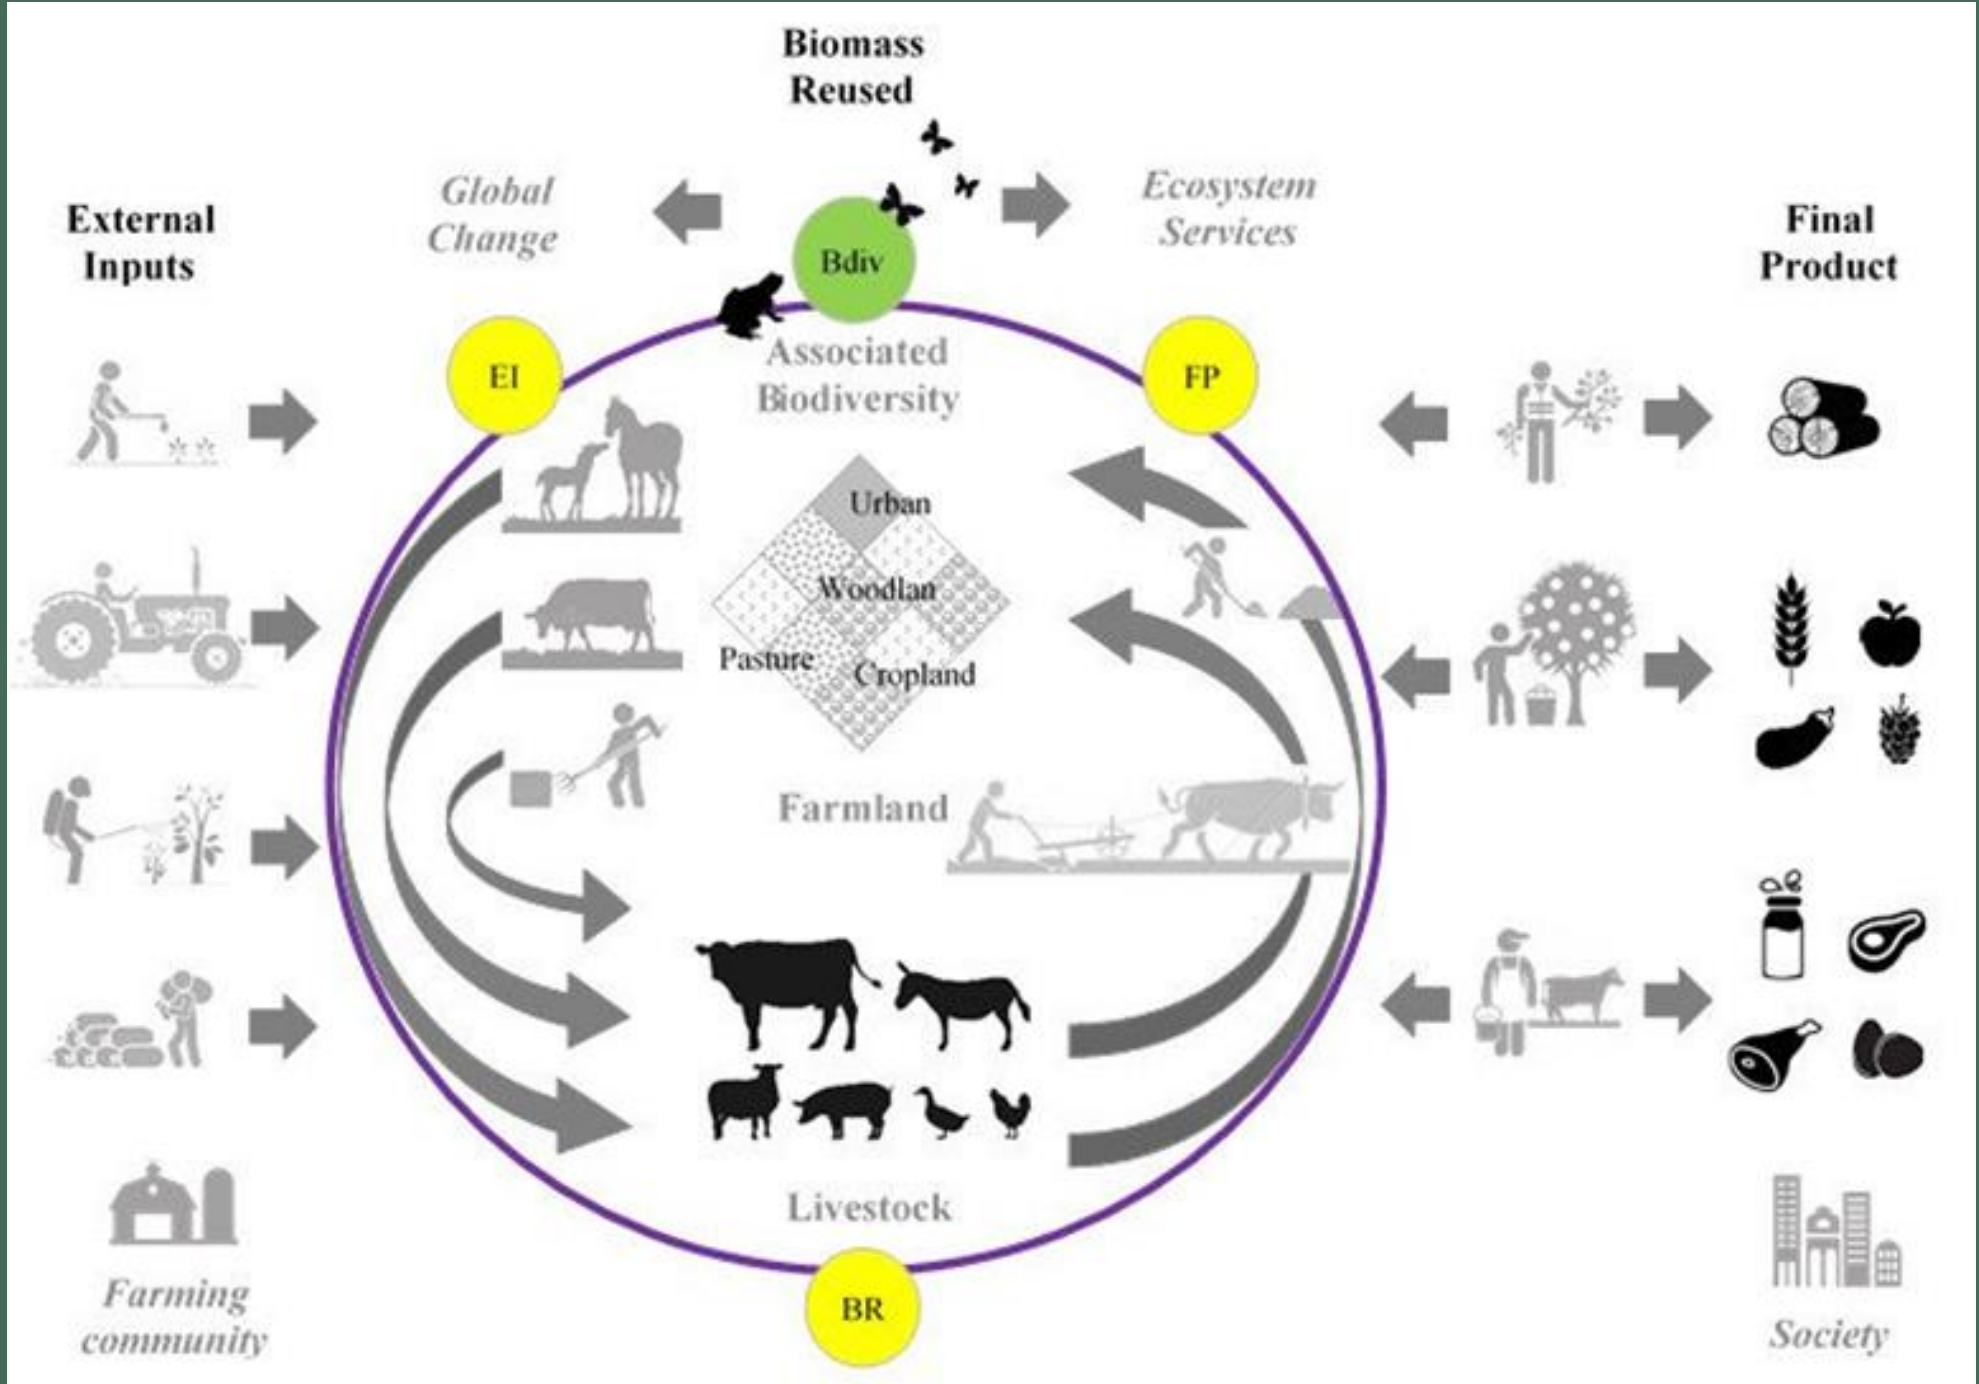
Biomass Reused

External Inputs

Global Change

Bdiv

Ecosystem Services

Final Product

EI

FP

Associated Biodiversity

Urban

Woodlan

Pasture

Cropland

Farmland

Livestock

BR

Farming community

Society